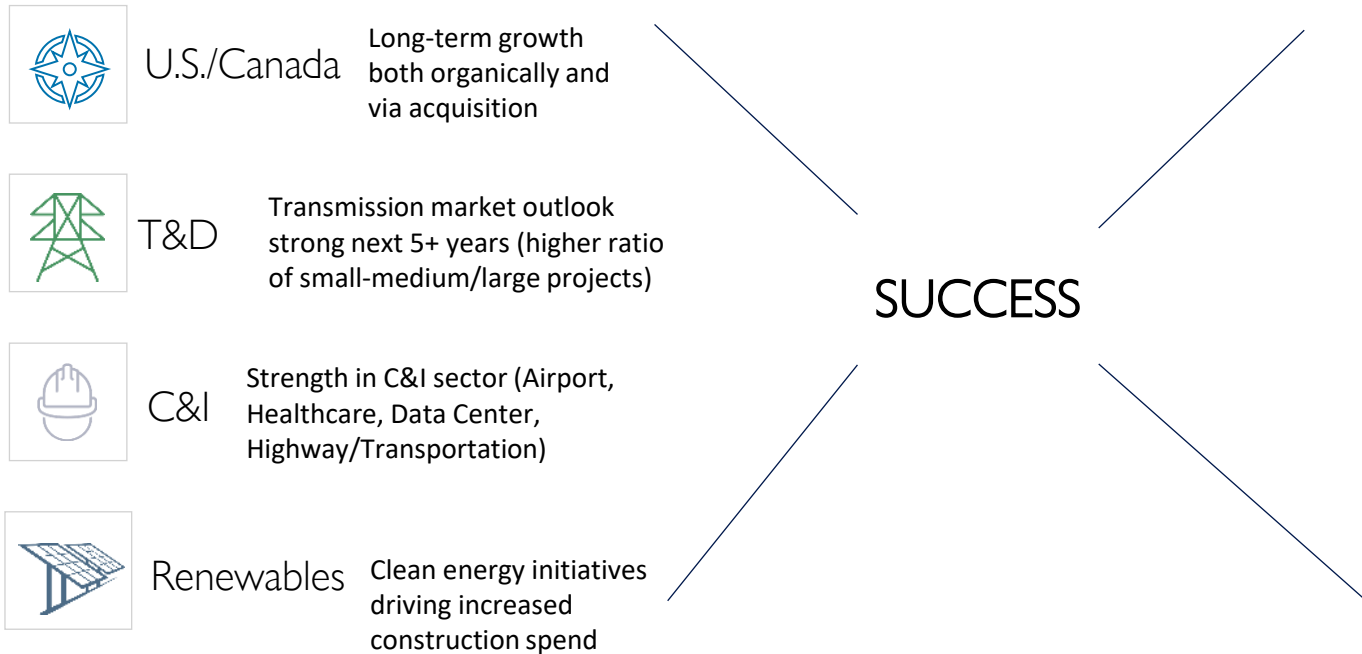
U.S./Canada

Long-term growth both organically and via acquisition

T&D

Transmission market outlook strong next 5+ years (higher ratio of small-medium/large projects)

C&I

Strength in C&I sector (Airport, Healthcare, Data Center, Highway/Transportation)

Renewables

Clean energy initiatives driving increased construction spend

SUCCESS